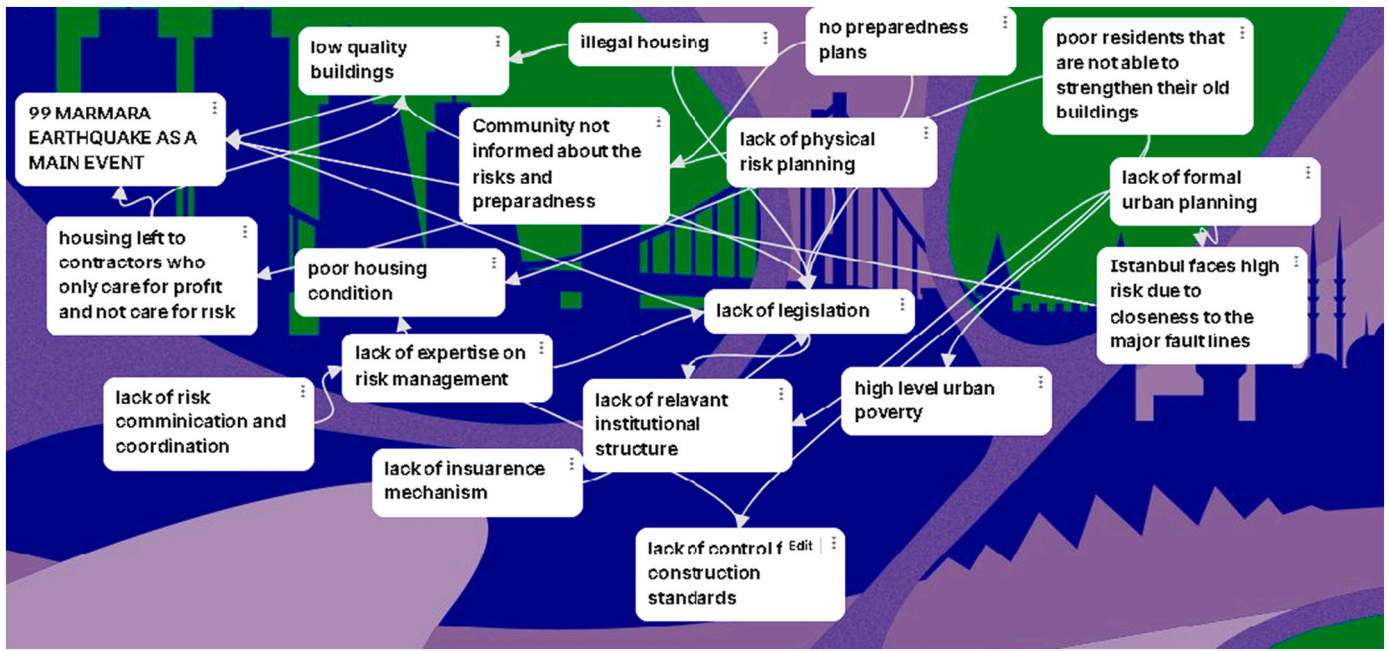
low quality buildings

illegal housing

no preparedness plans

poor residents that are not able to strengthen their old buildings

99 MARMARA EARTHQUAKE AS A MAIN EVENT

Community not informed about the risks and preparadness

lack of physical risk planning

lack of formal urban planning

housing left to contractors who only care for profit and not care for risk

poor housing condition

lack of legislation

Istanbul faces high risk due to closeness to the major fault lines

lack of expertise on risk management

lack of risk comminication and coordination

lack of relavant institutional structure

high level urban poverty

lack of insuarence mechanism

lack of control f Edit construction standards